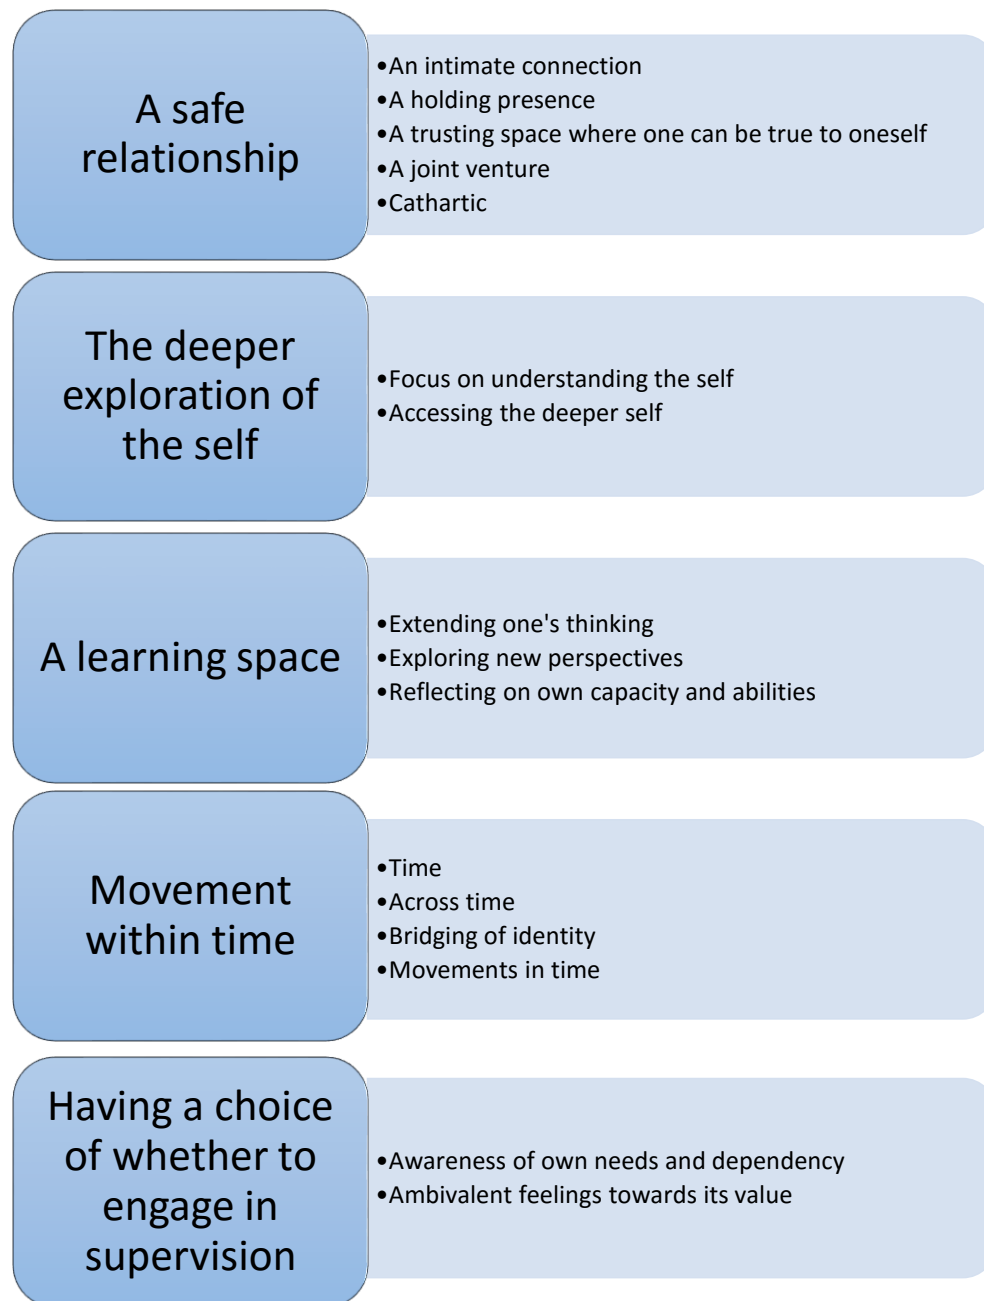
A safe relationship

•An intimate connection
•A holding presence
•A trusting space where one can be true to oneself
•A joint venture
•Cathartic

The deeper exploration of the self

•Focus on understanding the self
•Accessing the deeper self

A learning space

•Extending one's thinking
•Exploring new perspectives
•Reflecting on own capacity and abilities

Movement within time

•Time
•Across time
•Bridging of identity
•Movements in time

Having a choice of whether to engage in supervision

•Awareness of own needs and dependency
•Ambivalent feelings towards its value